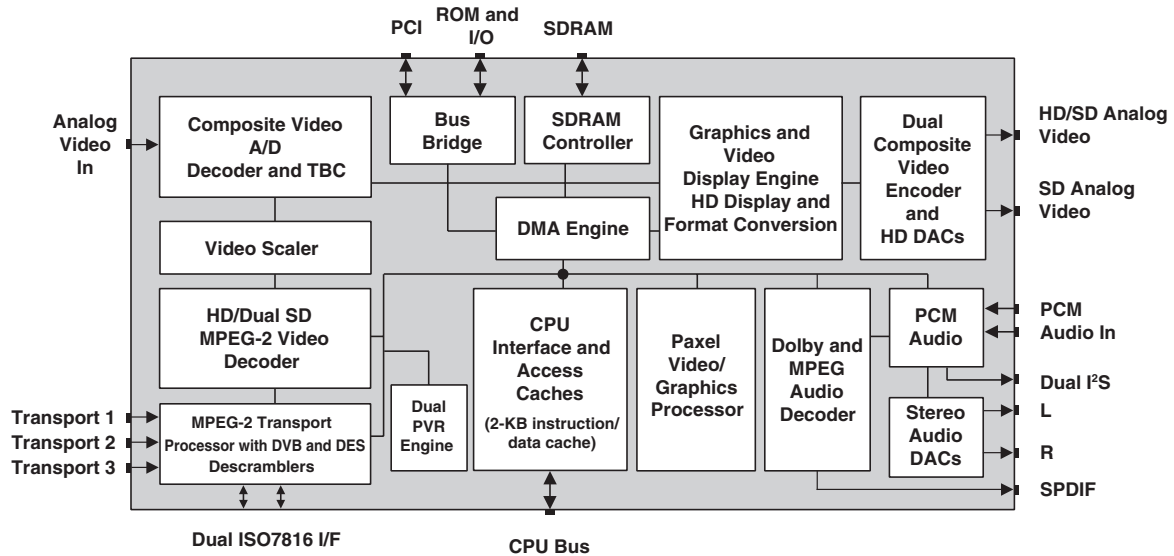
PCI

ROM and I/O

SDRAM

Analog Video In

Composite Video A/D Decoder and TBC

Bus Bridge

SDRAM Controller

Graphics and Video Display Engine HD Display and Format Conversion

Dual Composite Video Encoder and HD DACs

HD/SD Analog Video

SD Analog Video

DMA Engine

Video Scaler

HD/Dual SD MPEG-2 Video Decoder

CPU Interface and Access Caches (2-KB instruction/ data cache)

Paxel Video/ Graphics Processor

Dolby and MPEG Audio Decoder

PCM Audio

PCM Audio In

Dual I$^2$S

Stereo Audio DACs

L

R

SPDIF

Transport 1

Transport 2

Transport 3

MPEG-2 Transport Processor with DVB and DES Descramblers

Dual PVR Engine

Dual ISO7816 I/F

CPU Bus